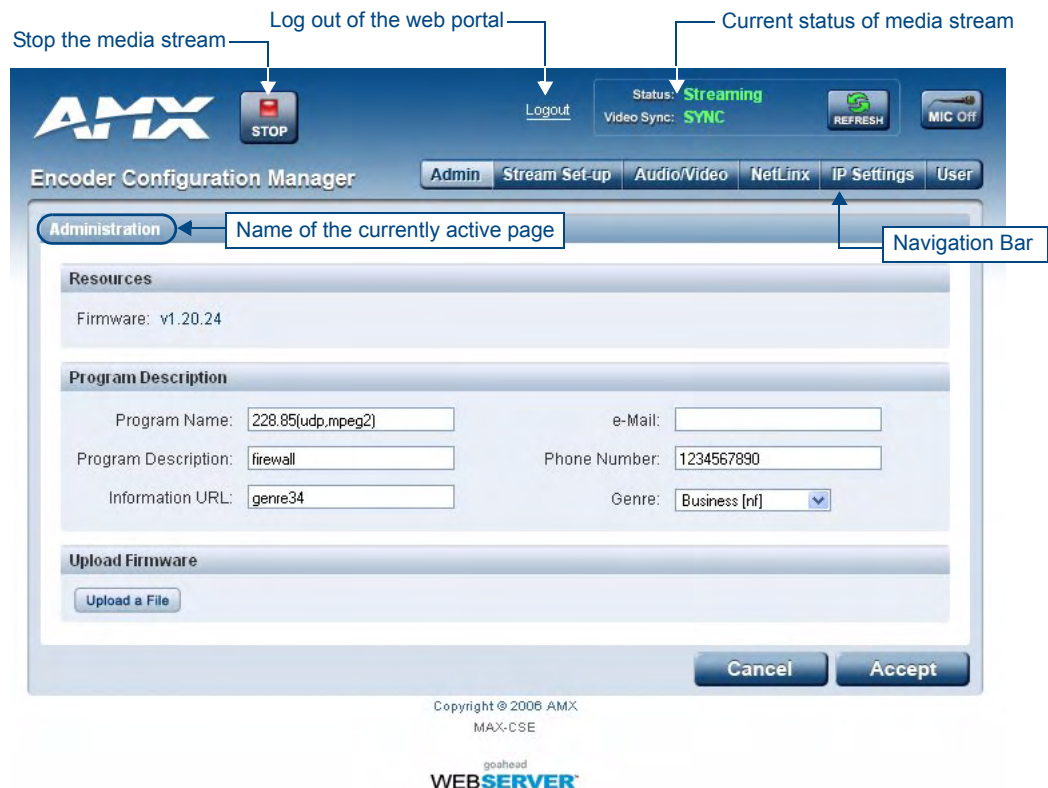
Stop the media stream

Log out of the web portal

Current status of media stream

AMX

STOP

Logout

Status: Streaming
Video Sync: SYNC

REFRESH

MIC Off

Encoder Configuration Manager

Admin | Stream Set-up | Audio/Video | NetLinx | IP Settings | User

Administration

Name of the currently active page

Navigation Bar

Resources

Firmware: v1.20.24

Program Description

Program Name: 228.85(udp,mpeg2)

e-Mail:

Program Description: firewall

Phone Number: 1234567890

Information URL: genre34

Genre: Business [nf]

Upload Firmware

Upload a File

Cancel

Accept

Copyright © 2006 AMX
MAX-CSE

goahead
WEBSERVER™